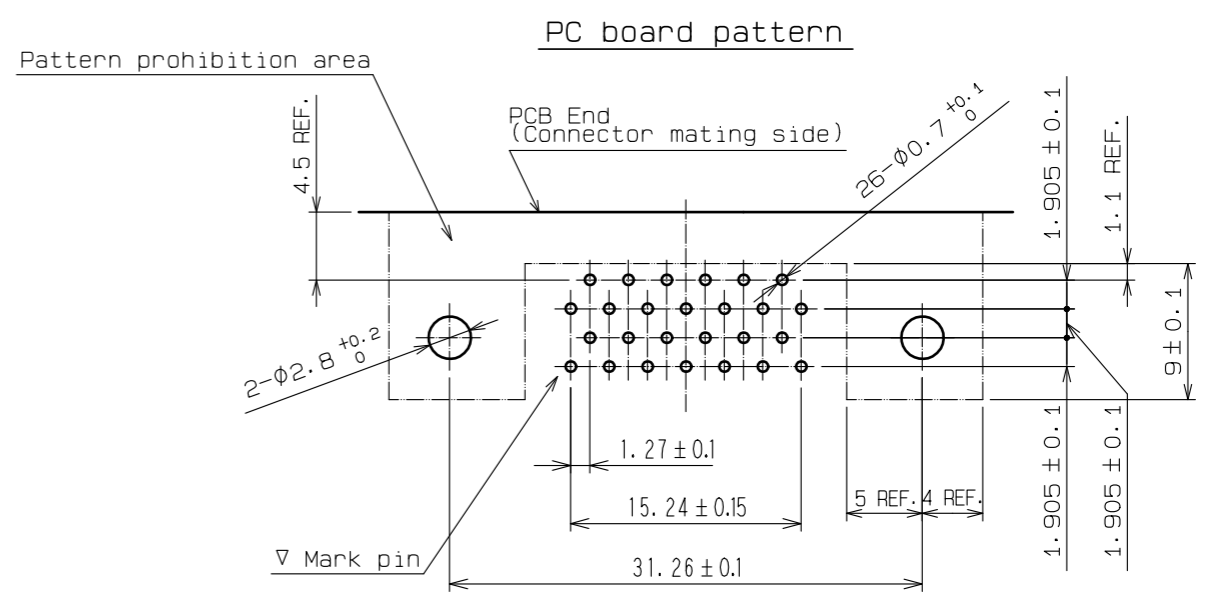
PC board pattern

Pattern prohibition area

4.5 REF.

PCB End
(Connector mating side)

26-$\phi0.7^{+0.1}_{0}$

1.905 ± 0.1

1.1 REF.

9 ± 0.1

2-$\phi2.8^{+0.2}_{0}$

1.27 ± 0.1

15.24 ± 0.15

5 REF.

4 REF.

1.905 ± 0.1

1.905 ± 0.1

∇ Mark pin

31.26 ± 0.1